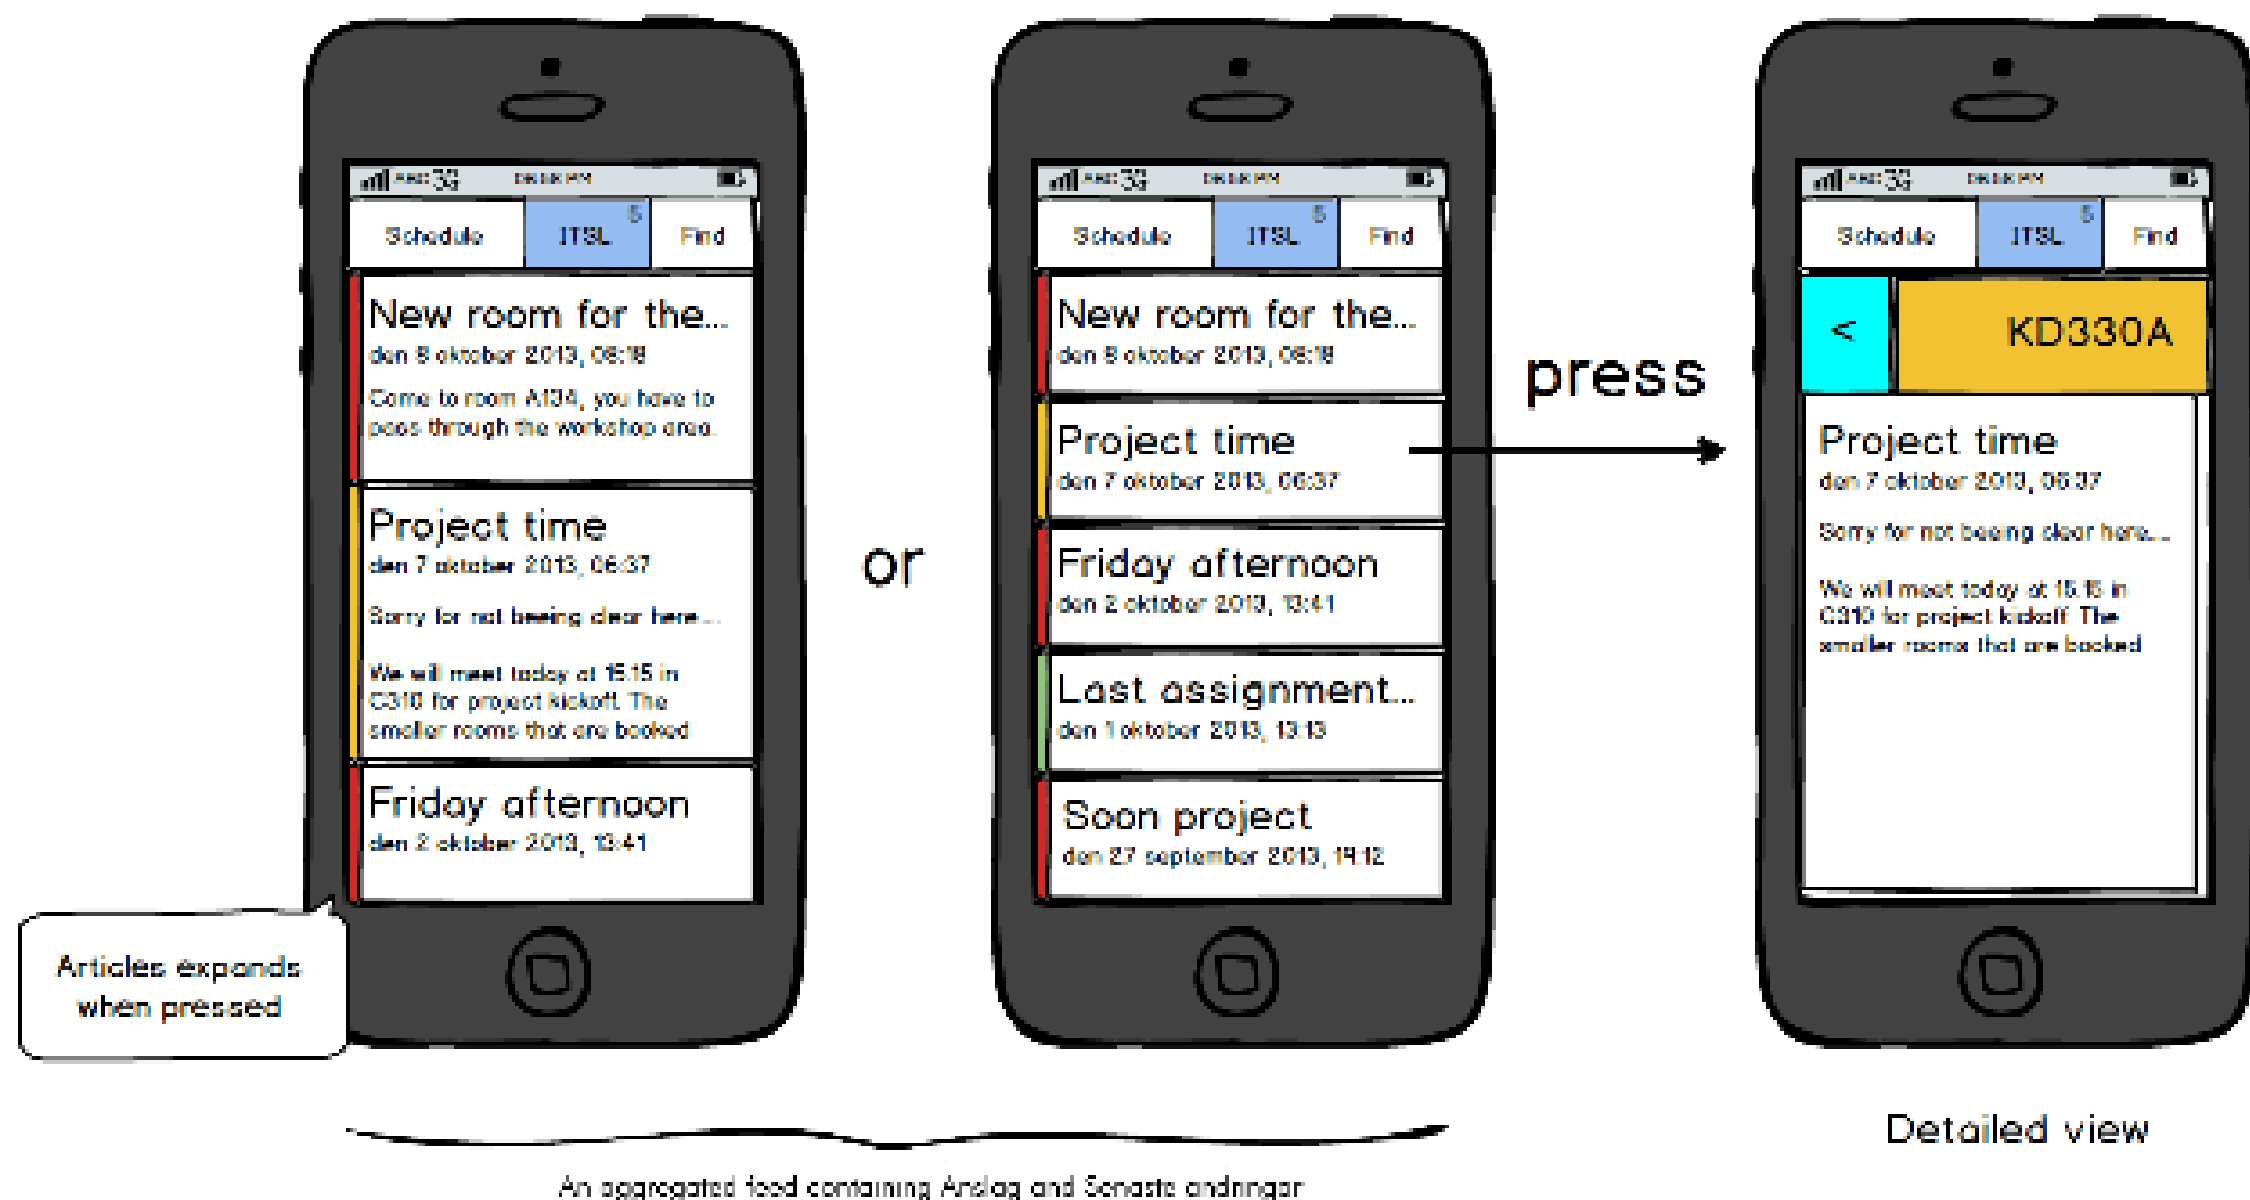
ABC 3G 08:08 PM

Schedule | ITSL 5 | Find

New room for the...
den 8 oktober 2013, 08:18
Come to room A134, you have to pass through the workshop area.

Project time
den 7 oktober 2013, 06:37
Sorry for not beeing clear here...

We will meet today at 15:15 in C310 for project kickoff. The smaller rooms that are booked

Friday afternoon
den 2 oktober 2013, 13:41

Articles expands when pressed

or

ABC 3G 08:08 PM

Schedule | ITSL 5 | Find

New room for the...
den 8 oktober 2013, 08:18

Project time
den 7 oktober 2013, 06:37

Friday afternoon
den 2 oktober 2013, 13:41

Last assignment...
den 1 oktober 2013, 13:13

Soon project
den 27 september 2013, 14:12

press

ABC 3G 08:08 PM

Schedule | ITSL 5 | Find

< KD330A

Project time
den 7 oktober 2013, 06:37

Sorry for not beeing clear here...

We will meet today at 15:15 in C310 for project kickoff. The smaller rooms that are booked

Detailed view

An aggregated feed containing Anslag and Senaste ändringar